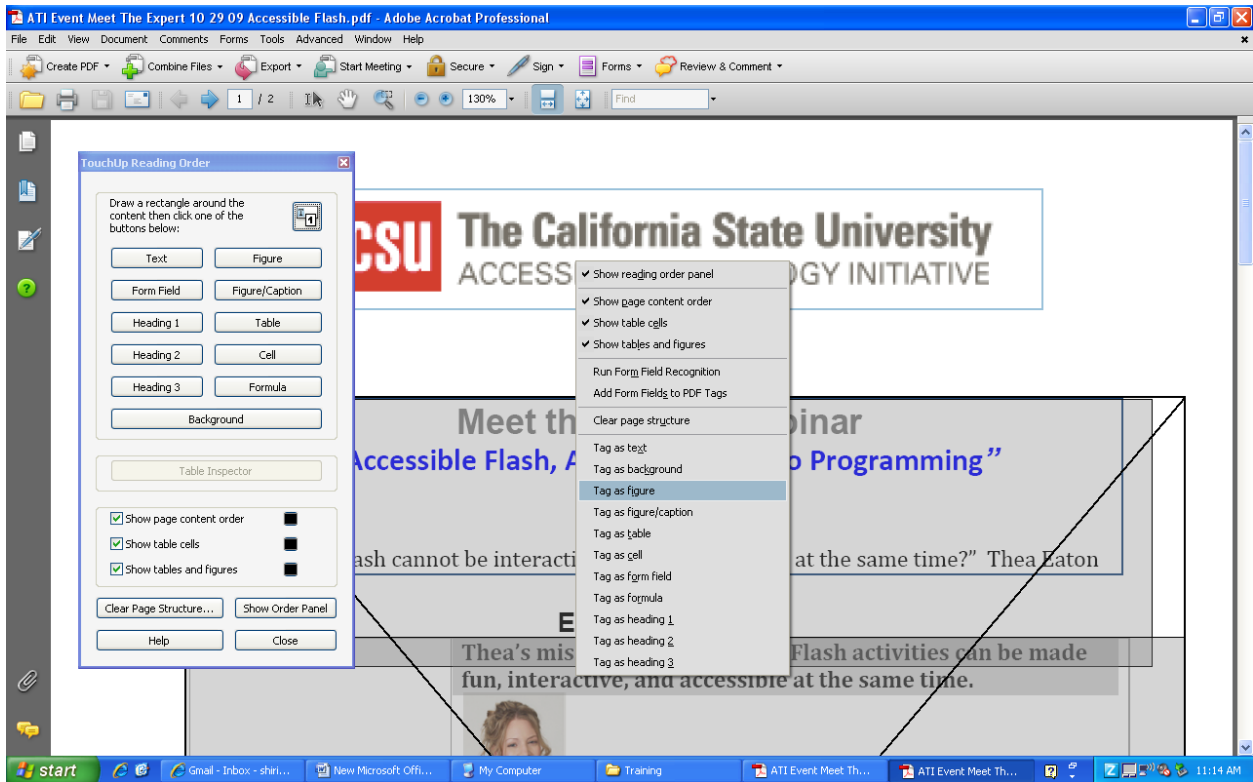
ATI Event Meet The Expert 10 29 09 Accessible Flash.pdf - Adobe Acrobat Professional

File Edit View Document Comments Forms Tools Advanced Window Help

Create PDF Combine Files Export Start Meeting Secure Sign Forms Review & Comment

1 / 2 130% Find

TouchUp Reading Order

Draw a rectangle around the content then click one of the buttons below:

Text
Figure
Form Field
Figure/Caption
Heading 1
Table
Heading 2
Cell
Heading 3
Formula
Background

Table Inspector

Show page content order
Show table cells
Show tables and figures

Clear Page Structure...
Show Order Panel
Help
Close

CSU The California State University
ACCESS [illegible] GY INITIATIVE

✔ Show reading order panel
✔ Show page content order
✔ Show table cells
✔ Show tables and figures
Run Form Field Recognition
Add Form Fields to PDF Tags
Clear page structure
Tag as text
Tag as background
Tag as figure
Tag as figure/caption
Tag as table
Tag as cell
Tag as form field
Tag as formula
Tag as heading 1
Tag as heading 2
Tag as heading 3

Meet th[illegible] pinar
Accessible Flash, A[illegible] o Programming"

ash cannot be interacti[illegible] at the same time?" Thea Eaton

E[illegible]
Thea's mis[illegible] Flash activities can be made fun, interactive, and accessible at the same time.

start Gmail - Inbox - shiri... New Microsoft Offi... My Computer Training ATI Event Meet Th... ATI Event Meet Th... 11:14 AM